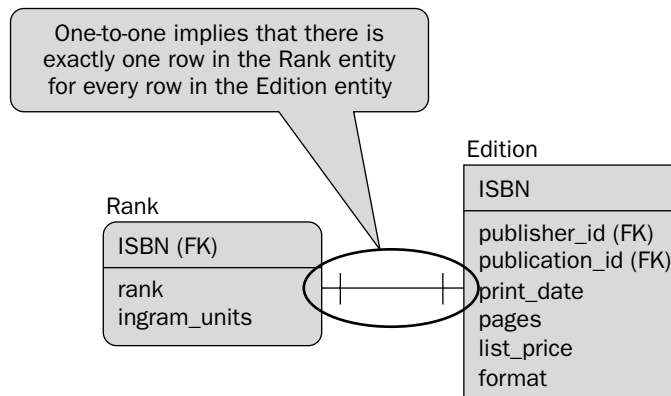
One-to-one implies that there is exactly one row in the Rank entity for every row in the Edition entity

Rank

ISBN (FK)

rank
ingram_units

Edition

ISBN

publisher_id (FK)
publication_id (FK)
print_date
pages
list_price
format